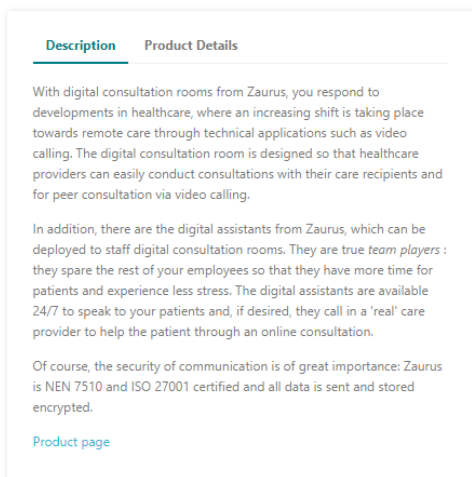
Description Product Details

With digital consultation rooms from Zaurus, you respond to developments in healthcare, where an increasing shift is taking place towards remote care through technical applications such as video calling. The digital consultation room is designed so that healthcare providers can easily conduct consultations with their care recipients and for peer consultation via video calling.

In addition, there are the digital assistants from Zaurus, which can be deployed to staff digital consultation rooms. They are true team players : they spare the rest of your employees so that they have more time for patients and experience less stress. The digital assistants are available 24/7 to speak to your patients and, if desired, they call in a 'real' care provider to help the patient through an online consultation.

Of course, the security of communication is of great importance: Zaurus is NEN 7510 and ISO 27001 certified and all data is sent and stored encrypted.

Product page